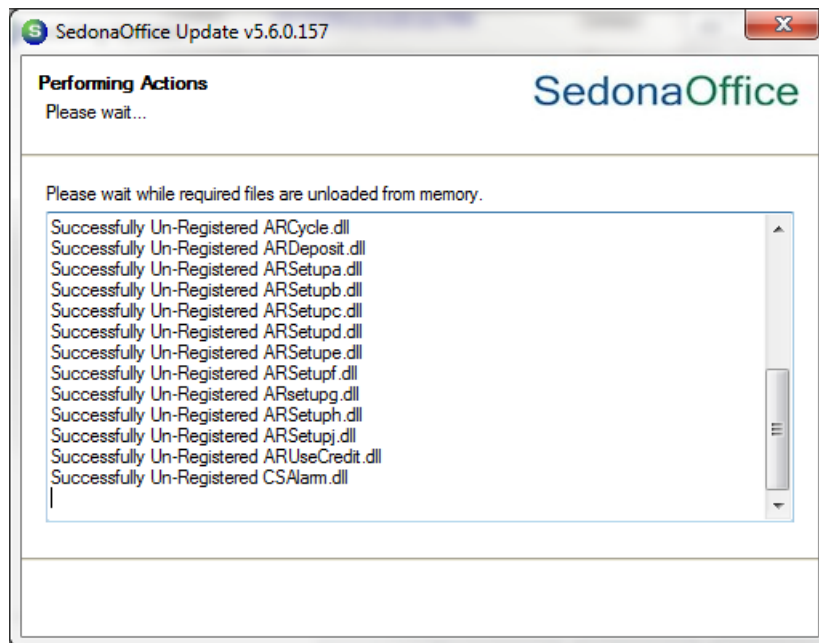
SedonaOffice Update v5.6.0.157

Performing Actions
Please wait...

SedonaOffice

Please wait while required files are unloaded from memory.

Successfully Un-Registered ARCycle.dll
Successfully Un-Registered ARDeposit.dll
Successfully Un-Registered ARSetupa.dll
Successfully Un-Registered ARSetupb.dll
Successfully Un-Registered ARSetupc.dll
Successfully Un-Registered ARSetupd.dll
Successfully Un-Registered ARSetupe.dll
Successfully Un-Registered ARSetupf.dll
Successfully Un-Registered ARsetupg.dll
Successfully Un-Registered ARSetuph.dll
Successfully Un-Registered ARSetupj.dll
Successfully Un-Registered ARUseCredit.dll
Successfully Un-Registered CSAlarm.dll